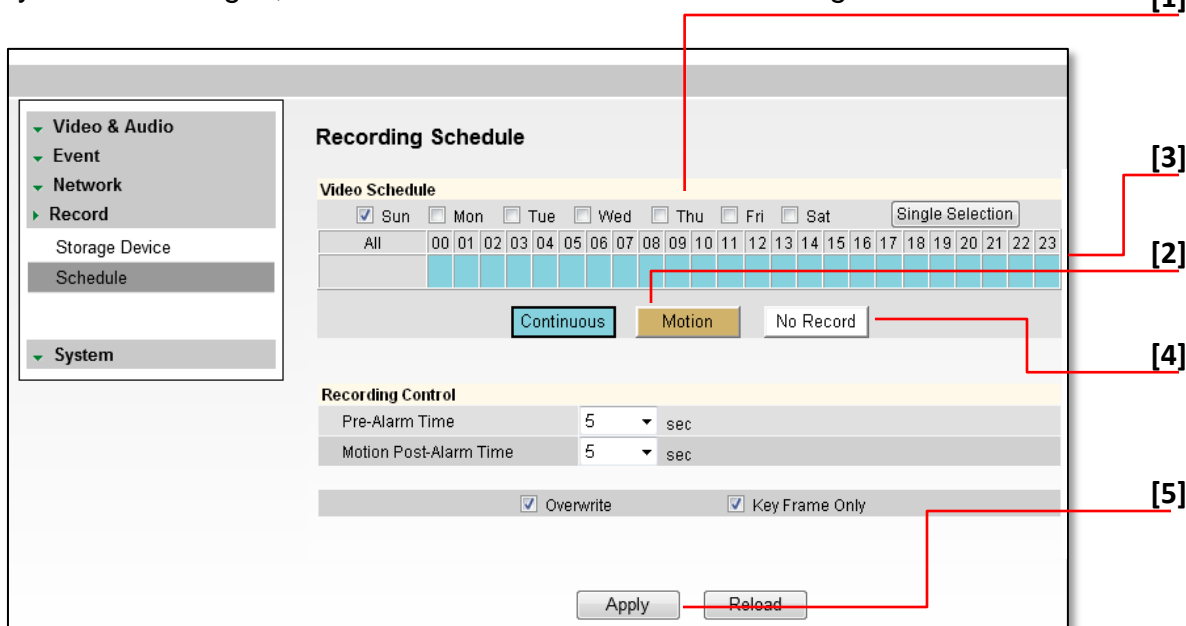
[1]

Video & Audio
Event
Network
Record
Storage Device
Schedule
System

Recording Schedule

[3]

Video Schedule

Sun Mon Tue Wed Thu Fri Sat Single Selection

| All | 00 | 01 | 02 | 03 | 04 | 05 | 06 | 07 | 08 | 09 | 10 | 11 | 12 | 13 | 14 | 15 | 16 | 17 | 18 | 19 | 20 | 21 | 22 | 23 |
|---|---|---|---|---|---|---|---|---|---|---|---|---|---|---|---|---|---|---|---|---|---|---|---|---|
| | | | | | | | | | | | | | | | | | | | | | | | | |

[2]

Continuous Motion No Record

[4]

Recording Control

| Pre-Alarm Time | 5 | sec |
|---|---|---|
| Motion Post-Alarm Time | 5 | sec |

[5]

Overwrite Key Frame Only

Apply Reload